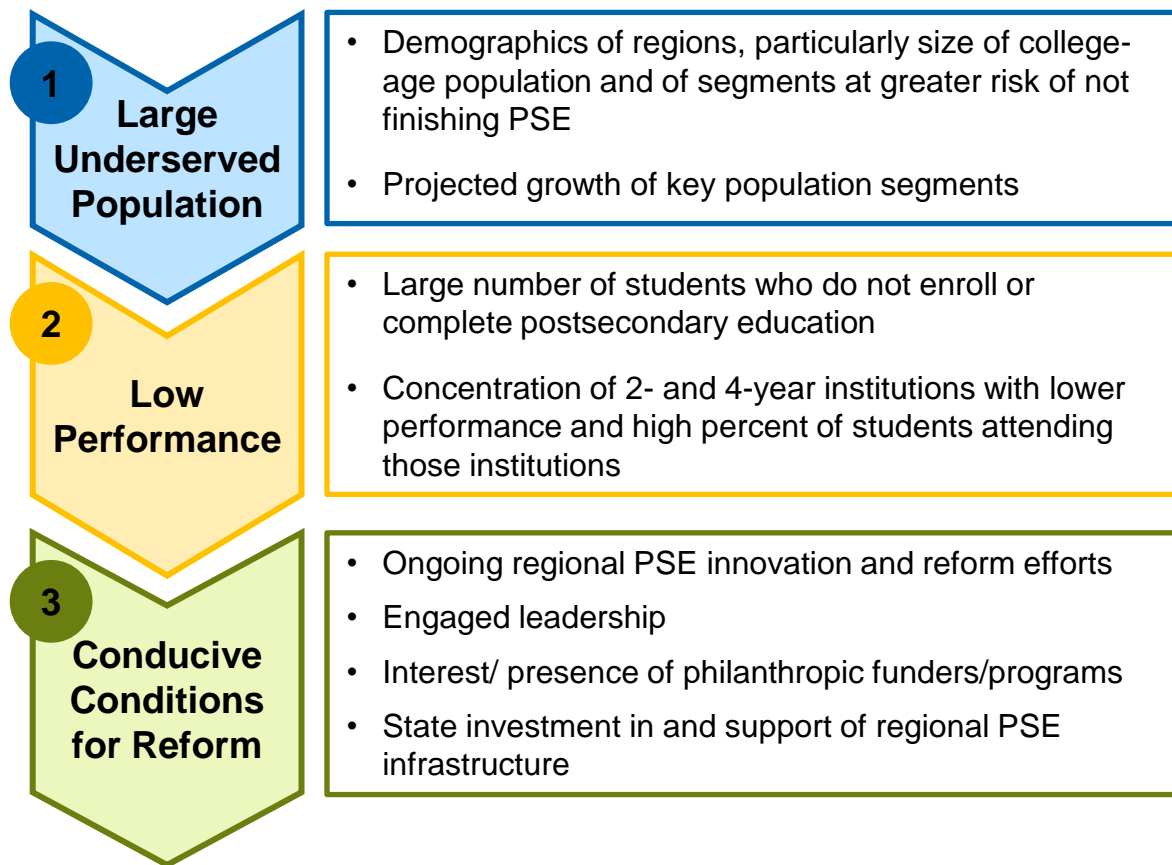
1

Large Underserved Population

- Demographics of regions, particularly size of college-age population and of segments at greater risk of not finishing PSE
- Projected growth of key population segments

2

Low Performance

- Large number of students who do not enroll or complete postsecondary education
- Concentration of 2- and 4-year institutions with lower performance and high percent of students attending those institutions

3

Conducive Conditions for Reform

- Ongoing regional PSE innovation and reform efforts
- Engaged leadership
- Interest/ presence of philanthropic funders/programs
- State investment in and support of regional PSE infrastructure